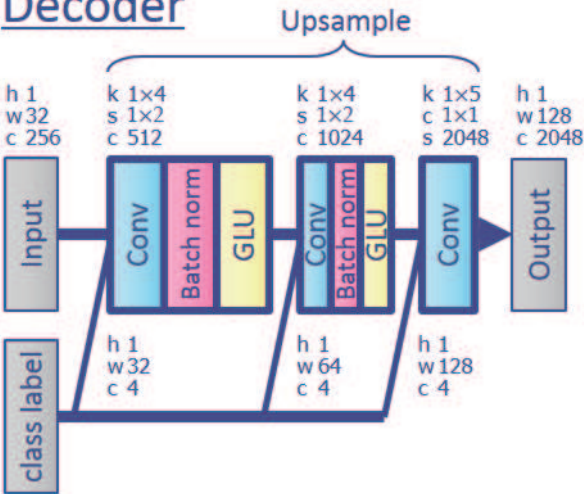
Decoder

Upsample

h 1
w 32
c 256

k 1×4
s 1×2
c 512

k 1×4
s 1×2
c 1024

k 1×5
c 1×1
s 2048

h 1
w 128
c 2048

Input

Conv

Batch norm

GLU

Conv

Batch norm

GLU

Conv

Output

class label

h 1
w 32
c 4

h 1
w 64
c 4

h 1
w 128
c 4